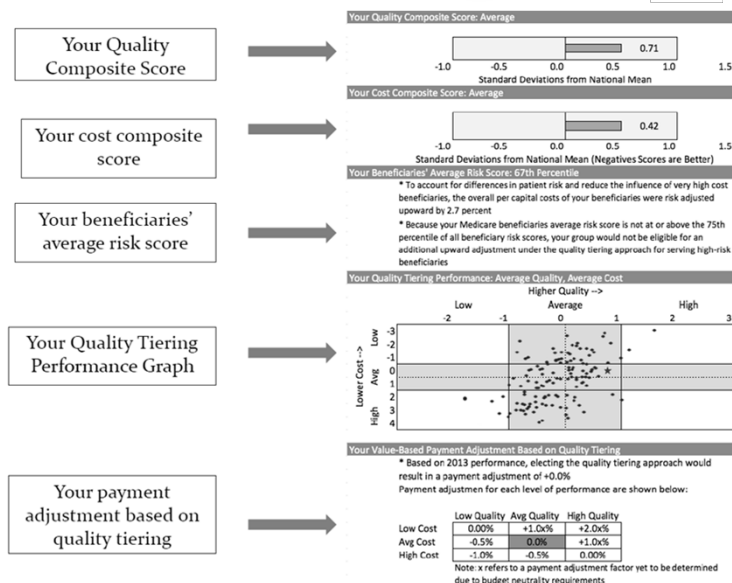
Your Quality Composite Score

Your Quality Composite Score: Average

0.71

-1.0 -0.5 0.0 0.5 1.0 1.5

Standard Deviations from National Mean

Your cost composite score

Your Cost Composite Score: Average

0.42

-1.0 -0.5 0.0 0.5 1.0 1.5

Standard Deviations from National Mean (Negatives Scores are Better)

Your beneficiaries' average risk score

Your Beneficiaries' Average Risk Score: 67th Percentile

* To account for differences in patient risk and reduce the influence of very high cost beneficiaries, the overall per capital costs of your beneficiaries were risk adjusted upward by 2.7 percent

* Because your Medicare beneficiaries average risk score is not at or above the 75th percentile of all beneficiary risk scores, your group would not be eligible for an additional upward adjustment under the quality tiering approach for serving high-risk beneficiaries

Your Quality Tiering Performance Graph

Your Quality Tiering Performance: Average Quality, Average Cost

Higher Quality -->

Low Average High

-2 -1 0 1 2 3

Lower Cost -->

Low Avg High

-3 -2 -1 0 1 2 3 4

Your payment adjustment based on quality tiering

Your Value-Based Payment Adjustment Based on Quality Tiering

* Based on 2013 performance, electing the quality tiering approach would result in a payment adjustment of +0.0%

Payment adjustmen for each level of performance are shown below:

| | Low Quality | Avg Quality | High Quality |
|---|---|---|---|
| Low Cost | 0.00% | +1.0x% | +2.0x% |
| Avg Cost | -0.5% | 0.0% | +1.0x% |
| High Cost | -1.0% | -0.5% | 0.00% |

Note: x refers to a payment adjustment factor yet to be determined due to budget neutrality requirements